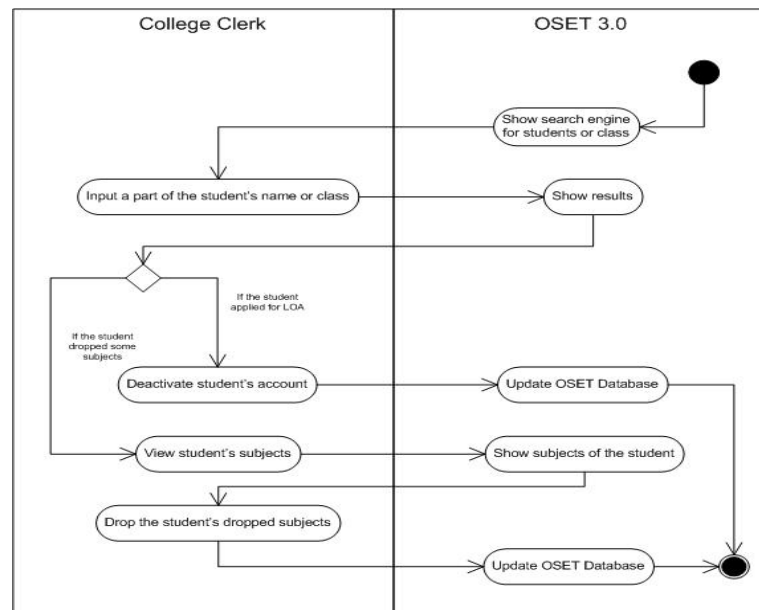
College Clerk

OSET 3.0

Show search engine for students or class

Input a part of the student's name or class

Show results

If the student applied for LOA

If the student dropped some subjects

Deactivate student's account

Update OSET Database

View student's subjects

Show subjects of the student

Drop the student's dropped subjects

Update OSET Database